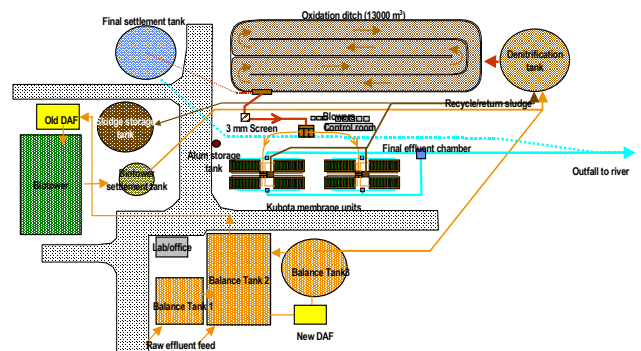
Final settlement tank

Oxidation ditch (13000 m$^3$)

Denitrification tank

Recycle/return sludge

Old DAF

Sludge storage tank

3 mm Screen

Blowers

MCC Control room

Alum storage tank

Final effluent chamber

Outfall to river

Biotower

Biotower settlement tank

Kubota membrane units

Lab/office

Balance Tank 2

Balance Tank3

Balance Tank 1

New DAF

Raw effluent feed